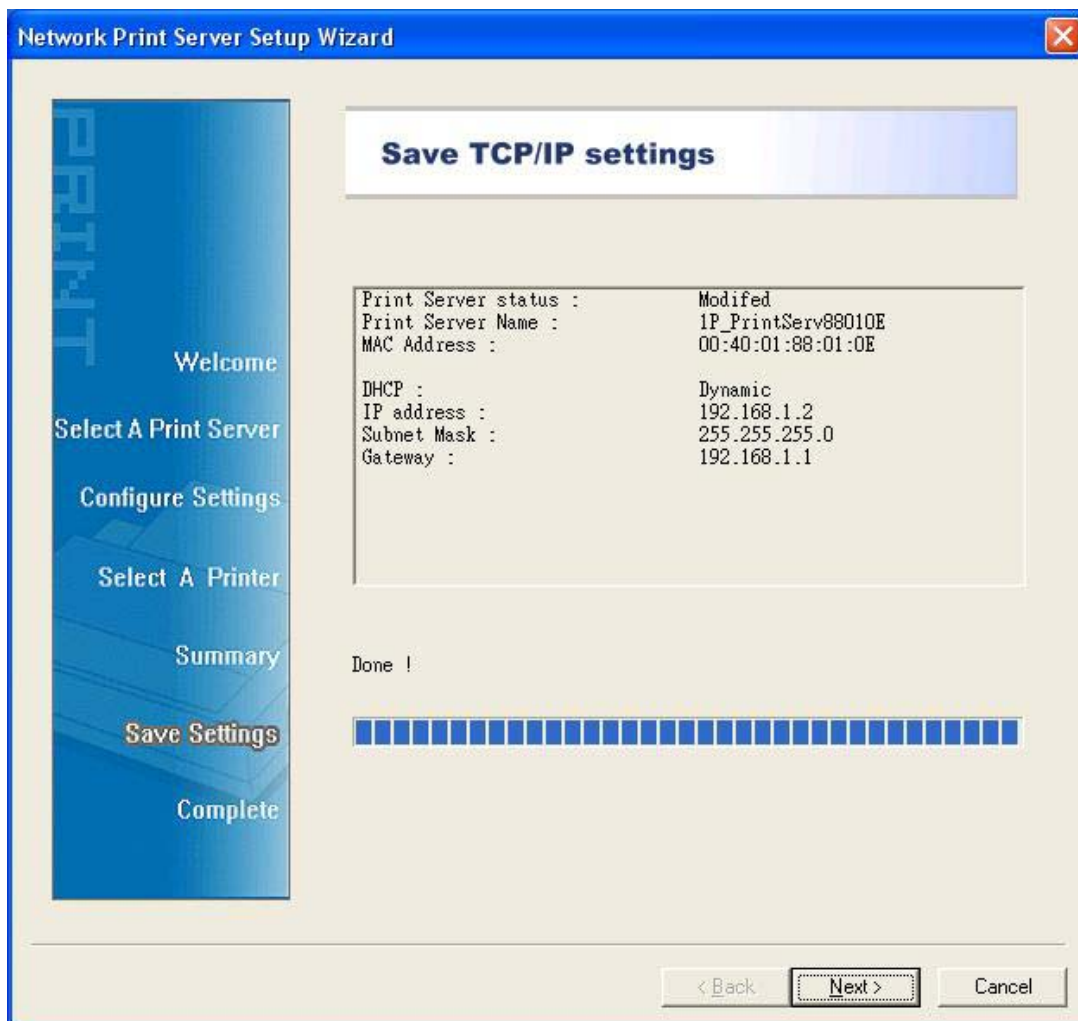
Network Print Server Setup Wizard

PRINT

Welcome

Select A Print Server

Configure Settings

Select A Printer

Summary

Save Settings

Complete

Save TCP/IP settings

| | |
|---|---|
| Print Server status : | Modifed |
| Print Server Name : | 1P_PrintServ88010E |
| MAC Address : | 00:40:01:88:01:0E |
| DHCP : | Dynamic |
| IP address : | 192.168.1.2 |
| Subnet Mask : | 255.255.255.0 |
| Gateway : | 192.168.1.1 |

Done !

< Back
Next >
Cancel